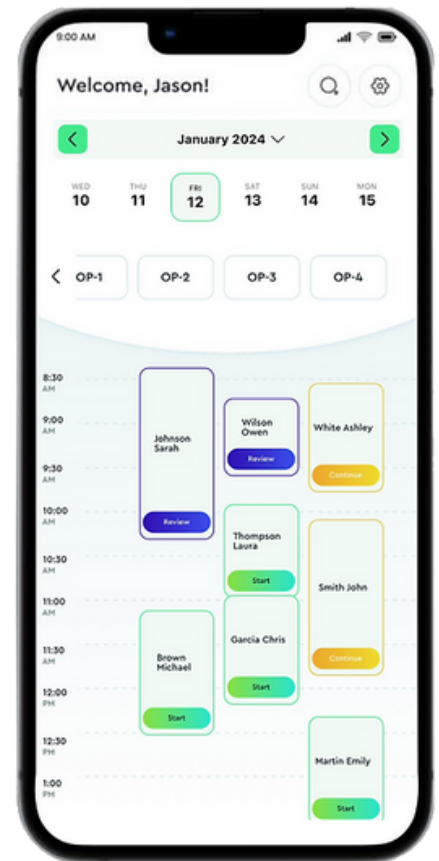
9:00 AM

Welcome, Jason!

January 2024

WED 10
THU 11
FRI 12
SAT 13
SUN 14
MON 15

OP-1
OP-2
OP-3
OP-4

8:30 AM
9:00 AM
9:30 AM
10:00 AM
10:30 AM
11:00 AM
11:30 AM
12:00 PM
12:30 PM
1:00 PM

Johnson Sarah
Review

Wilson Owen
Review

White Ashley
Continue

Thompson Laura
Start

Smith John
Continue

Garcia Chris
Start

Brown Michael
Start

Martin Emily
Start